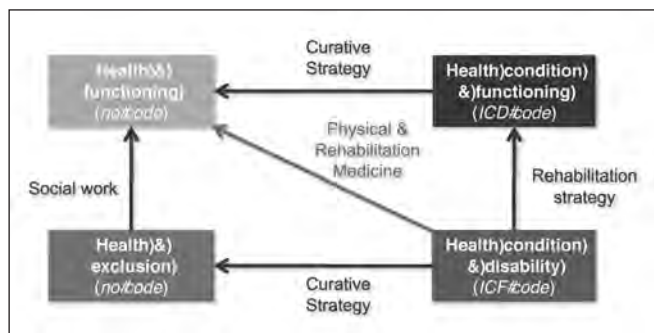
Curative Strategy

Health)&) functioning) (no#code)

Health)condition) &)functioning) (ICD#code)

Physical & Rehabilitation Medicine

Social work

Rehabilitation strategy

Health)&) exclusion) (no#code)

Curative Strategy

Health)condition) &)disability) (ICF#code)